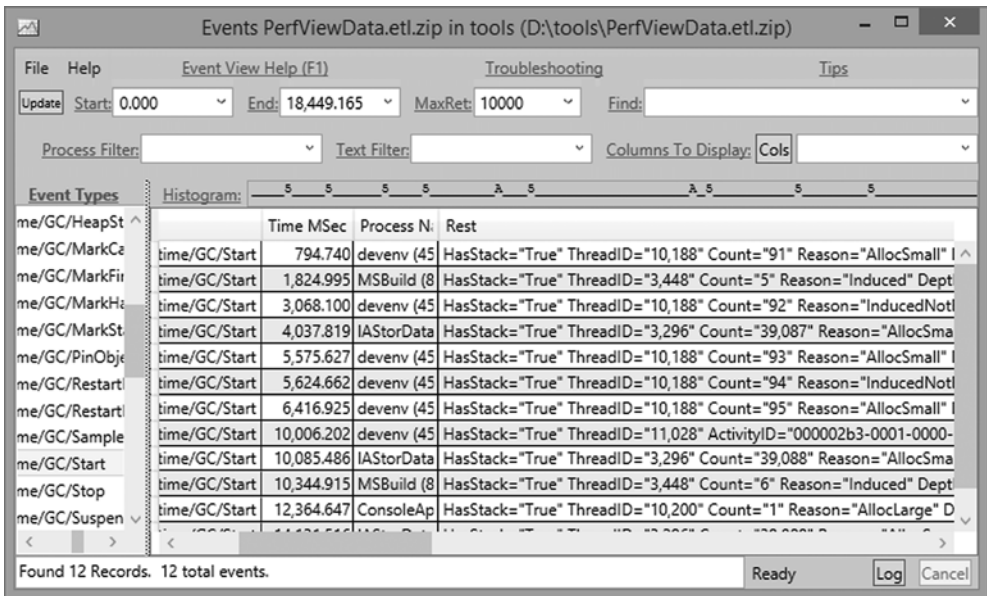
Events PerfViewData.etl.zip in tools (D:\tools\PerfViewData.etl.zip)

File Help Event View Help (F1) Troubleshooting Tips

Update Start: 0.000 End: 18,449.165 MaxRet: 10000 Find:

Process Filter: Text Filter: Columns To Display: Cols

Event Types

me/GC/HeapSt
me/GC/MarkCa
me/GC/MarkFir
me/GC/MarkHa
me/GC/MarkSt
me/GC/PinObje
me/GC/Restartl
me/GC/Restartl
me/GC/Sample
me/GC/Start
me/GC/Stop
me/GC/Suspen

Histogram: 5 5 5 5 A 5 A 5 5 5

| | Time MSec | Process N | Rest |
|---|---|---|---|
| time/GC/Start | 794.740 | devenv (45 | HasStack="True" ThreadID="10,188" Count="91" Reason="AllocSmall" I |
| time/GC/Start | 1,824.995 | MSBuild (8 | HasStack="True" ThreadID="3,448" Count="5" Reason="Induced" Dept |
| time/GC/Start | 3,068.100 | devenv (45 | HasStack="True" ThreadID="10,188" Count="92" Reason="InducedNotl |
| time/GC/Start | 4,037.819 | IAStorData | HasStack="True" ThreadID="3,296" Count="39,087" Reason="AllocSma |
| time/GC/Start | 5,575.627 | devenv (45 | HasStack="True" ThreadID="10,188" Count="93" Reason="AllocSmall" I |
| time/GC/Start | 5,624.662 | devenv (45 | HasStack="True" ThreadID="10,188" Count="94" Reason="InducedNotl |
| time/GC/Start | 6,416.925 | devenv (45 | HasStack="True" ThreadID="10,188" Count="95" Reason="AllocSmall" I |
| time/GC/Start | 10,006.202 | devenv (45 | HasStack="True" ThreadID="11,028" ActivityID="000002b3-0001-0000- |
| time/GC/Start | 10,085.486 | IAStorData | HasStack="True" ThreadID="3,296" Count="39,088" Reason="AllocSma |
| time/GC/Start | 10,344.915 | MSBuild (8 | HasStack="True" ThreadID="3,448" Count="6" Reason="Induced" Dept |
| time/GC/Start | 12,364.647 | ConsoleAp | HasStack="True" ThreadID="10,200" Count="1" Reason="AllocLarge" D |
| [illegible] | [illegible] | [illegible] | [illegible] |

Found 12 Records. 12 total events. Ready Log Cancel